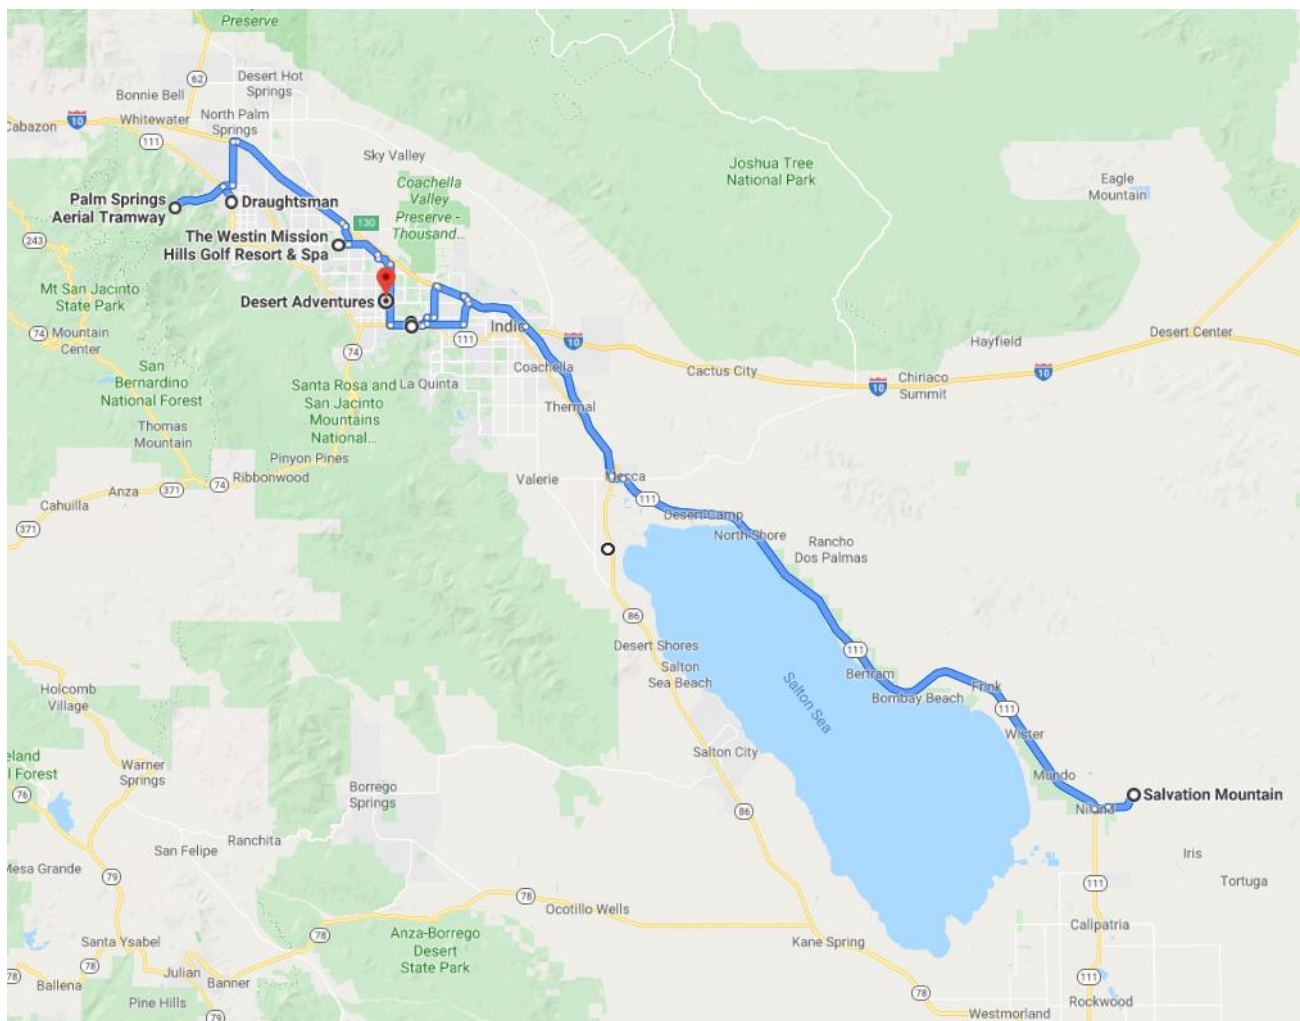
Preserve

Desert Hot Springs

Bonnie Bell

Cabazon

Whitewater

North Palm Springs

Sky Valley

Joshua Tree National Park

Eagle Mountain

Palm Springs Aerial Tramway

Draughtsman

Coachella Valley Preserve - Thousand...

The Westin Mission Hills Golf Resort & Spa

Mt San Jacinto State Park

Desert Adventures

Indio

Mountain Center

San Bernardino National Forest

Coachella

Cactus City

Hayfield

Desert Center

Chiriaco Summit

Santa Rosa and San Jacinto Mountains National...

La Quinta

Thermal

Thomas Mountain

Pinyon Pines

Ribbonwood

Anza

Cahuilla

Valerie

Mecca

Desert Camp

North Shore

Rancho Dos Palmas

Desert Shores

Salton Sea Beach

Salton Sea

Bertram

Bombay Beach

Frink

Wister

Mundo

Niland

Salvation Mountain

Holcomb Village

Warner Springs

Salton City

Borrego Springs

Ranchita

San Felipe

Mesa Grande

Iris

Tortuga

Ocotillo Wells

Calipatria

Santa Ysabel

Anza-Borrego Desert State Park

Kane Spring

Julian

Banner

Ballena

Pine Hills

Westmorland

Rockwood

62 10 111 130 243 74 371 86 79 78 76